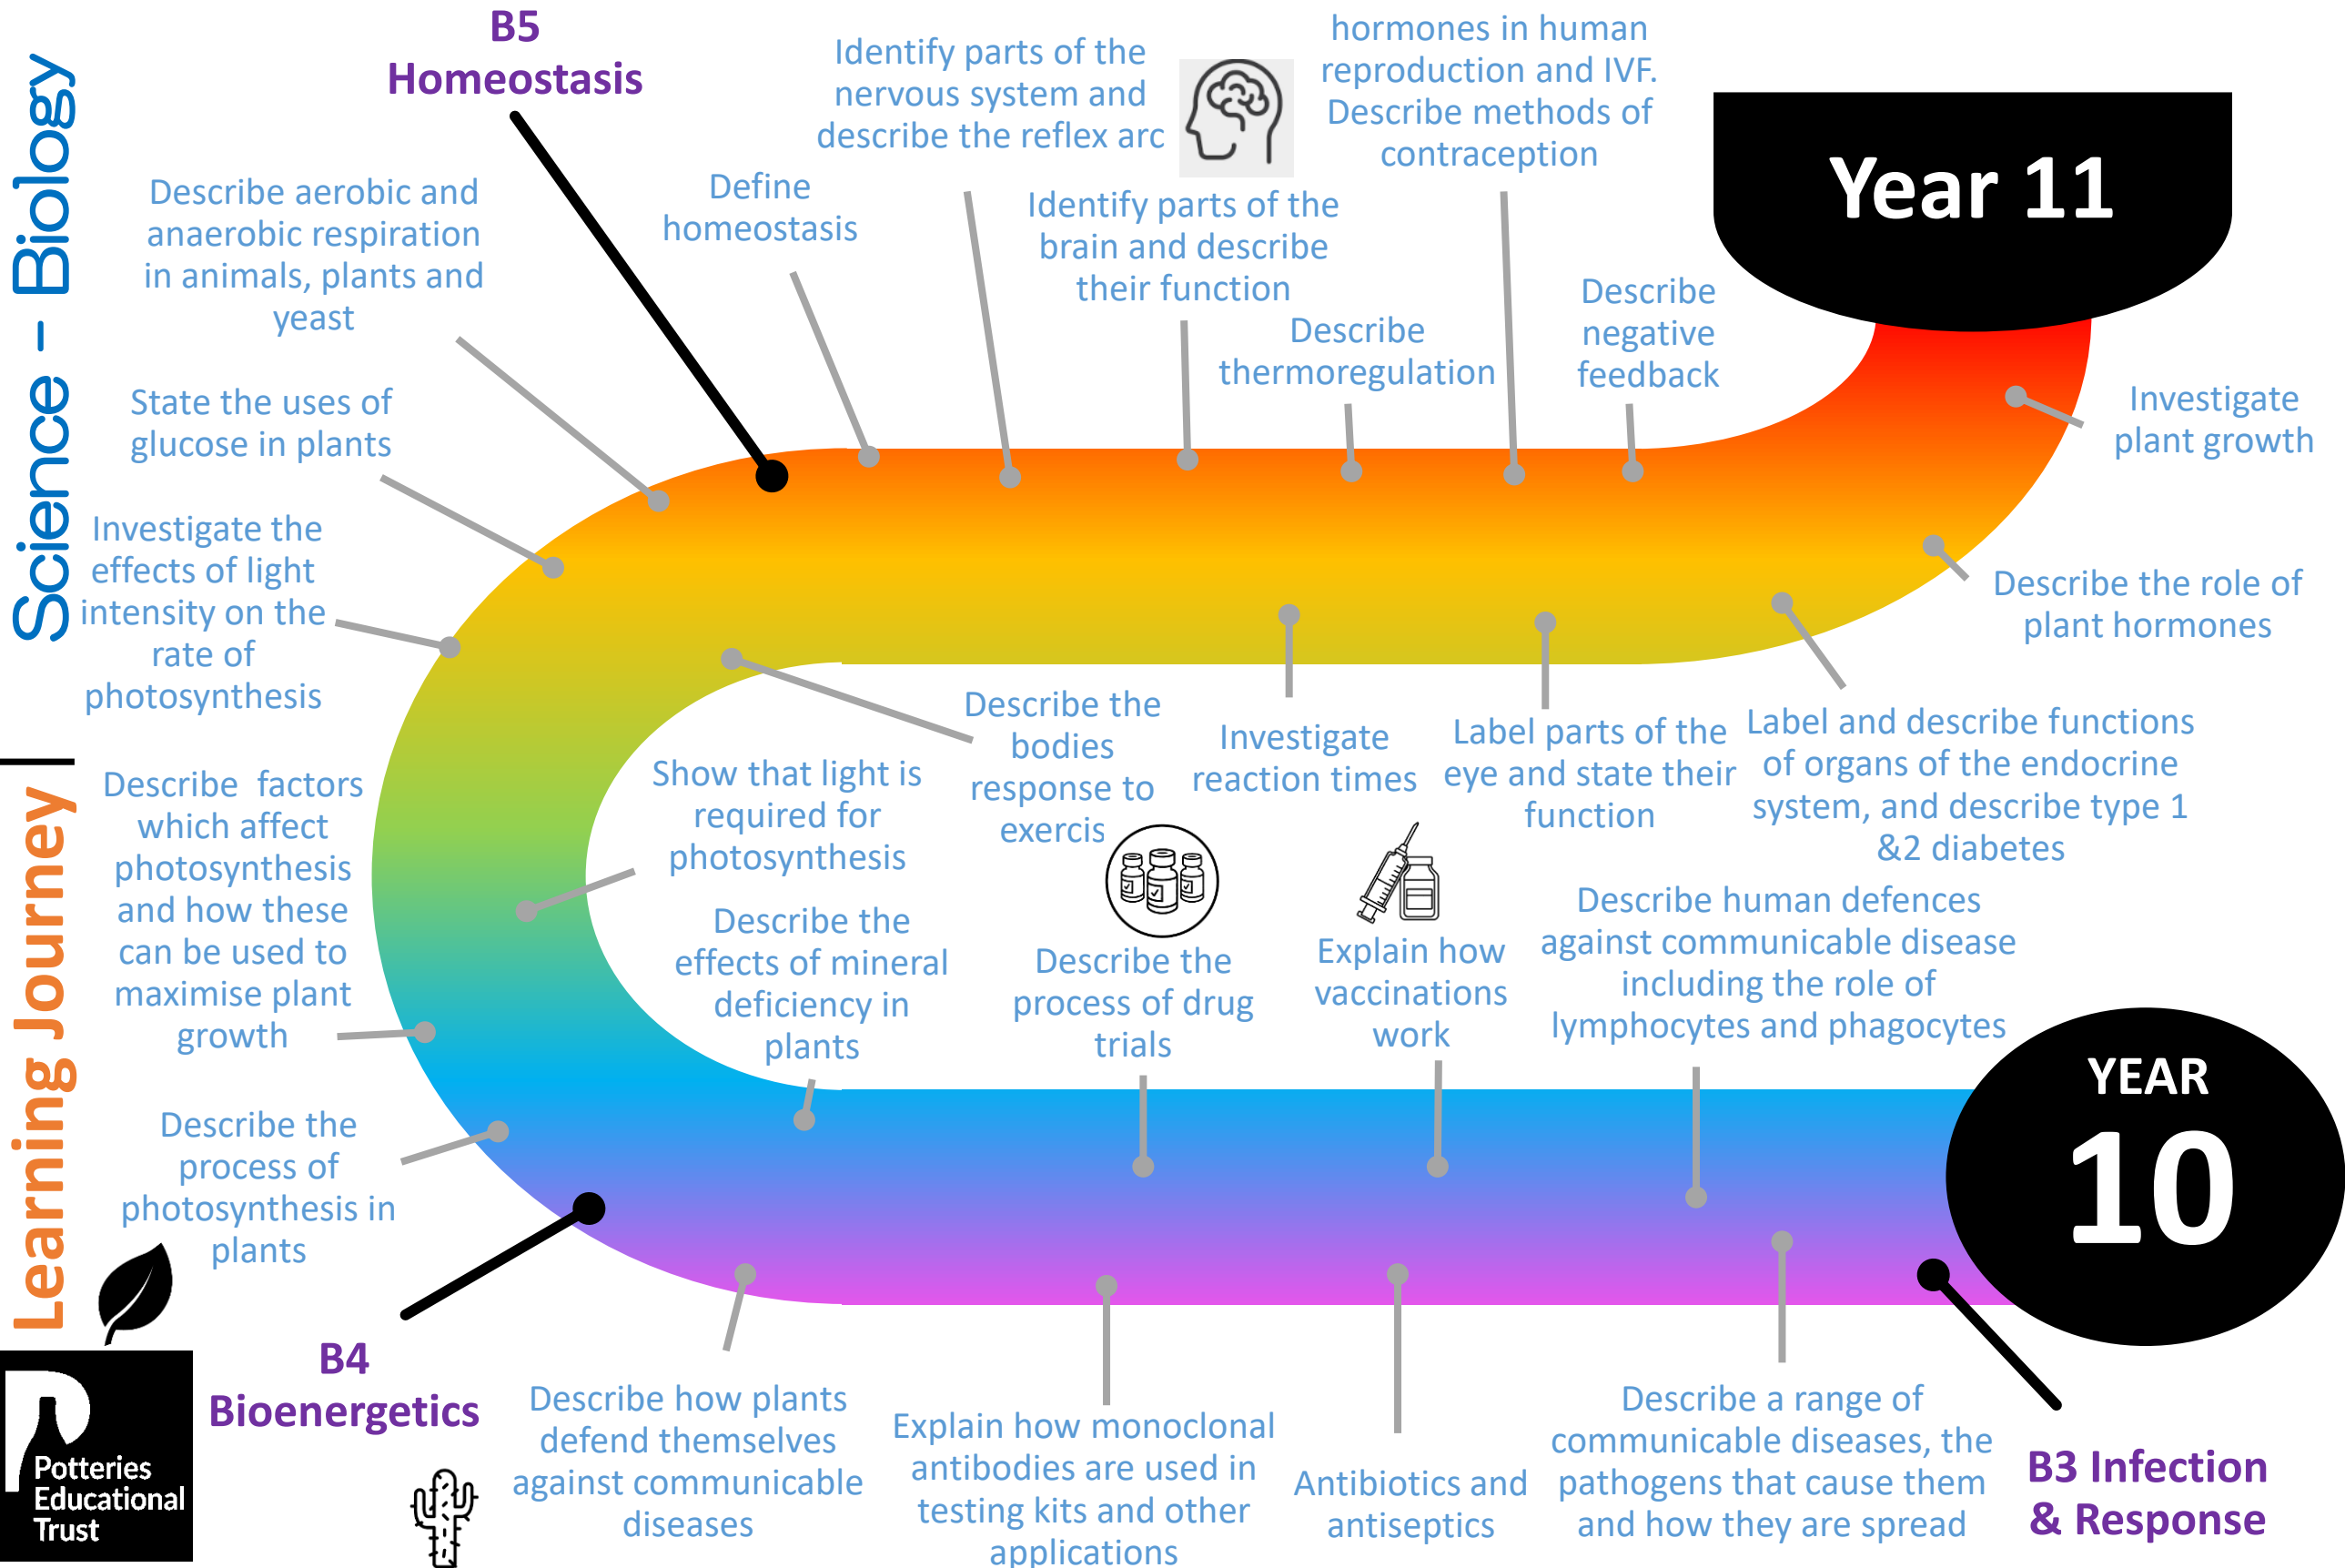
Science - Biology

Learning Journey

Year 11

B5 Homeostasis

Identify parts of the nervous system and describe the reflex arc

hormones in human reproduction and IVF. Describe methods of contraception

Describe aerobic and anaerobic respiration in animals, plants and yeast

Define homeostasis

Identify parts of the brain and describe their function

Describe thermoregulation

Describe negative feedback

Investigate plant growth

State the uses of glucose in plants

Investigate the effects of light intensity on the rate of photosynthesis

Describe the role of plant hormones

Describe the bodies response to exercis

Investigate reaction times

Label parts of the eye and state their function

Label and describe functions of organs of the endocrine system, and describe type 1 &2 diabetes

Show that light is required for photosynthesis

Describe factors which affect photosynthesis and how these can be used to maximise plant growth

Describe the effects of mineral deficiency in plants

Describe the process of drug trials

Explain how vaccinations work

Describe human defences against communicable disease including the role of lymphocytes and phagocytes

YEAR 10

Describe the process of photosynthesis in plants

B4 Bioenergetics

Describe how plants defend themselves against communicable diseases

Explain how monoclonal antibodies are used in testing kits and other applications

Antibiotics and antiseptics

Describe a range of communicable diseases, the pathogens that cause them and how they are spread

B3 Infection & Response

Potteries Educational Trust